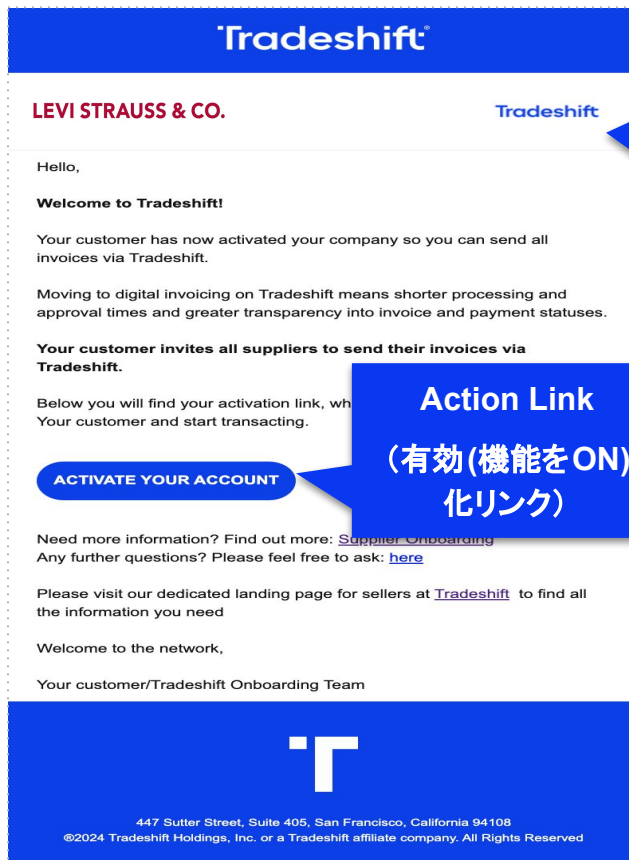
Tradeshift

LEVI STRAUSS & CO.

Tradeshift

Hello,

**Welcome to Tradeshift!**

Your customer has now activated your company so you can send all invoices via Tradeshift.

Moving to digital invoicing on Tradeshift means shorter processing and approval times and greater transparency into invoice and payment statuses.

**Your customer invites all suppliers to send their invoices via Tradeshift.**

Below you will find your activation link, wh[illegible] Your customer and start transacting.

Action Link

（有効(機能をON)化リンク）

ACTIVATE YOUR ACCOUNT

Need more information? Find out more: Supplier Onboarding
Any further questions? Please feel free to ask: here

Please visit our dedicated landing page for sellers at Tradeshift to find all the information you need

Welcome to the network,

Your customer/Tradeshift Onboarding Team

447 Sutter Street, Suite 405, San Francisco, California 94108
®2024 Tradeshift Holdings, Inc. or a Tradeshift affiliate company. All Rights Reserved